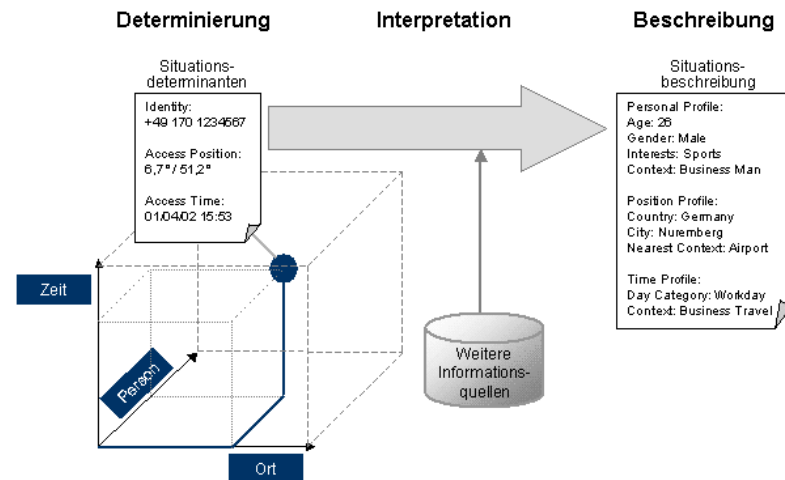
Determinierung

Interpretation

Beschreibung

Situationsdeterminanten

Identity:
+49 170 1234567

Access Position:
6,7° / 51,2°

Access Time:
01/04/02 15:53

Situationsbeschreibung

Personal Profile:
Age: 26
Gender: Male
Interests: Sports
Context: Business Man

Position Profile:
Country: Germany
City: Nuremberg
Nearest Context: Airport

Time Profile:
Day Category: Workday
Context: Business Travel

Zeit

Person

Ort

Weitere Informationsquellen